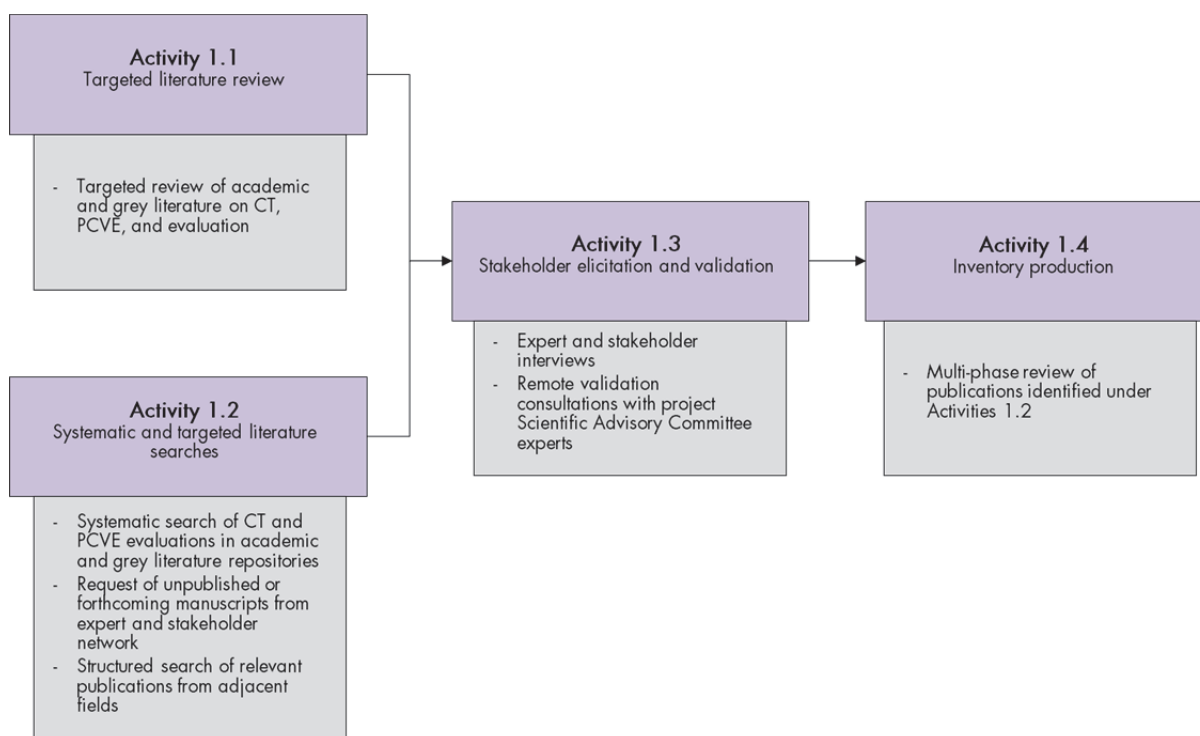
Activity 1.1
Targeted literature review

- Targeted review of academic and grey literature on CT, PCVE, and evaluation

Activity 1.2
Systematic and targeted literature searches

- Systematic search of CT and PCVE evaluations in academic and grey literature repositories
- Request of unpublished or forthcoming manuscripts from expert and stakeholder network
- Structured search of relevant publications from adjacent fields

Activity 1.3
Stakeholder elicitation and validation

- Expert and stakeholder interviews
- Remote validation consultations with project Scientific Advisory Committee experts

Activity 1.4
Inventory production

- Multi-phase review of publications identified under Activities 1.2